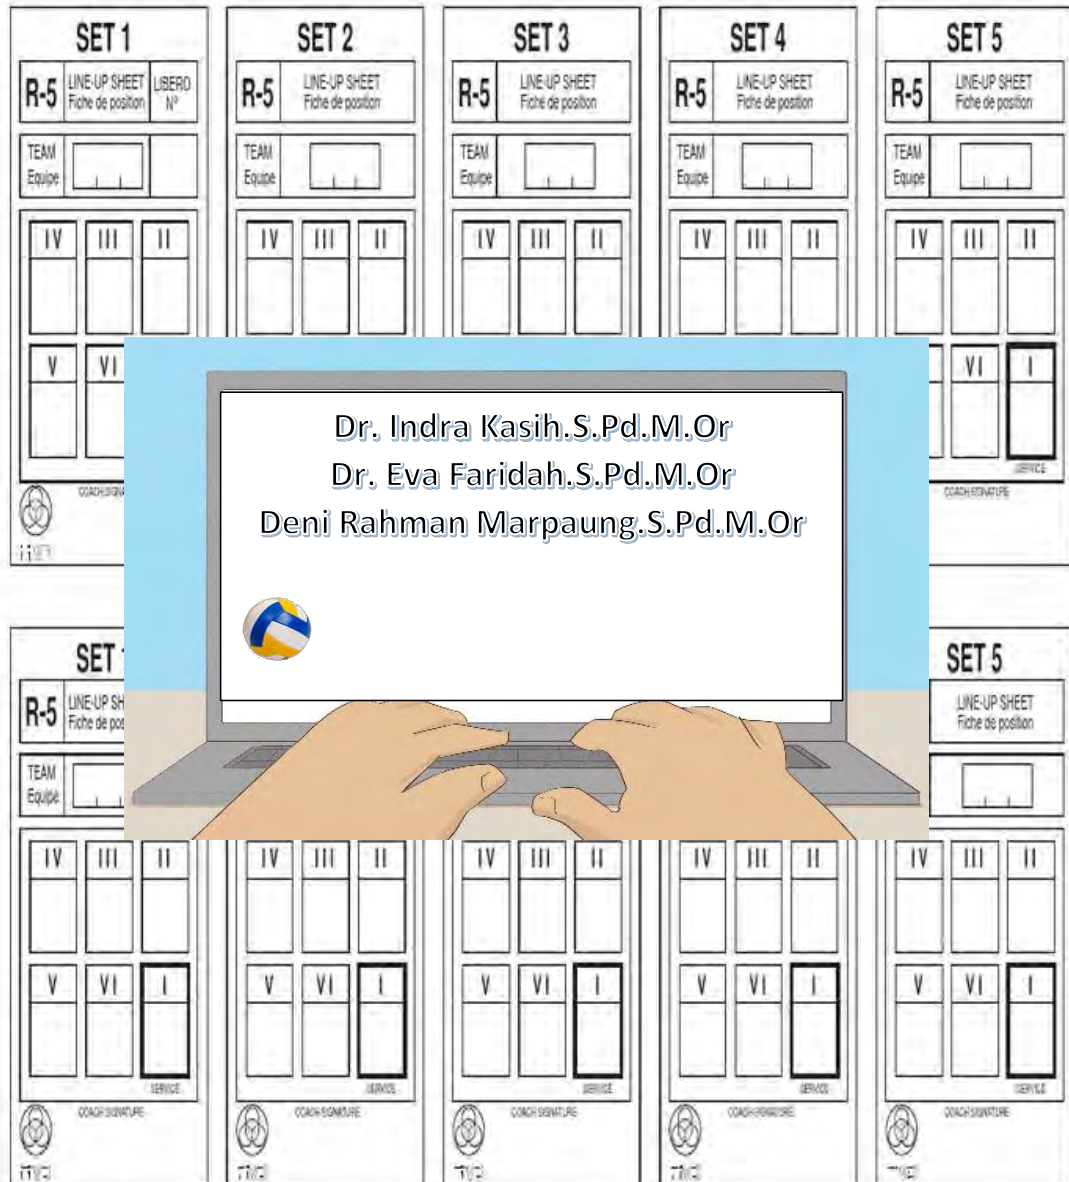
SET 1
R-5 LINE-UP SHEET Fiche de position LIBERO N°
TEAM Equipe
IV III II
V VI
COACH SIGNATURE

SET 2
R-5 LINE-UP SHEET Fiche de position
TEAM Equipe
IV III II

SET 3
R-5 LINE-UP SHEET Fiche de position
TEAM Equipe
IV III II

SET 4
R-5 LINE-UP SHEET Fiche de position
TEAM Equipe
IV III II

SET 5
R-5 LINE-UP SHEET Fiche de position
TEAM Equipe
IV III II
VI I
SERVICE
COACH SIGNATURE

Dr. Indra Kasih.S.Pd.M.Or
Dr. Eva Faridah.S.Pd.M.Or
Deni Rahman Marpaung.S.Pd.M.Or

SET 1
R-5 LINE-UP SH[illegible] Fiche de pos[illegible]
TEAM Equipe
IV III II
V VI I
SERVICE
COACH SIGNATURE

SET 5
LINE-UP SHEET Fiche de position
IV III II
V VI I
SERVICE
COACH SIGNATURE

IV III II
V VI I
SERVICE
COACH SIGNATURE

IV III II
V VI I
SERVICE
COACH SIGNATURE

IV III II
V VI I
SERVICE
COACH SIGNATURE